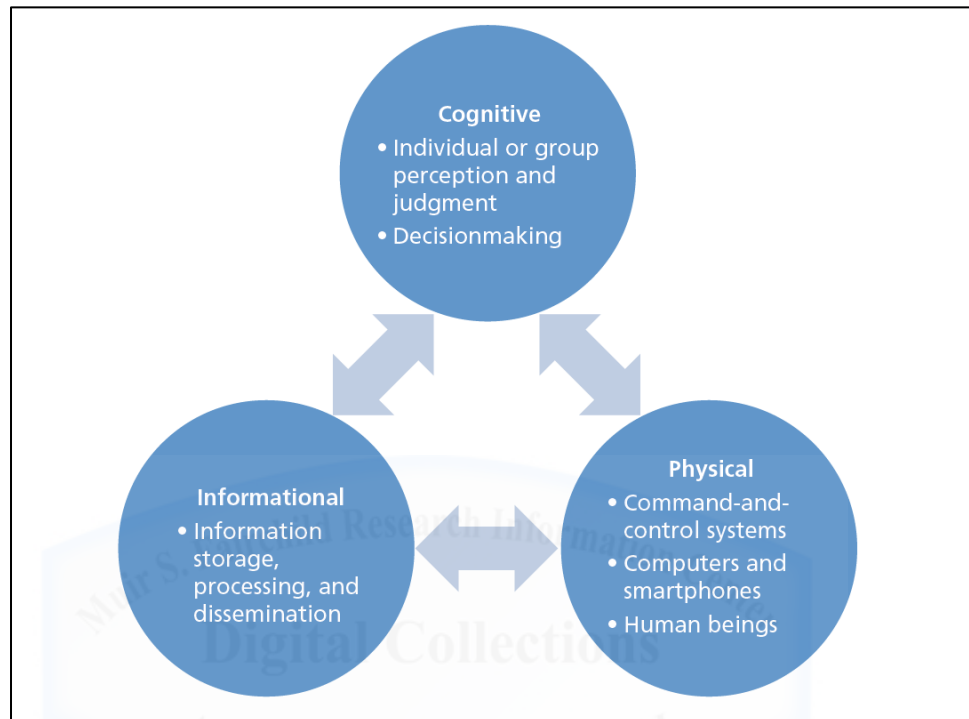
Cognitive
• Individual or group perception and judgment
• Decisionmaking

Informational
• Information storage, processing, and dissemination

Physical
• Command-and-control systems
• Computers and smartphones
• Human beings

Muir S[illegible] Research Information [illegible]
Digital Collections